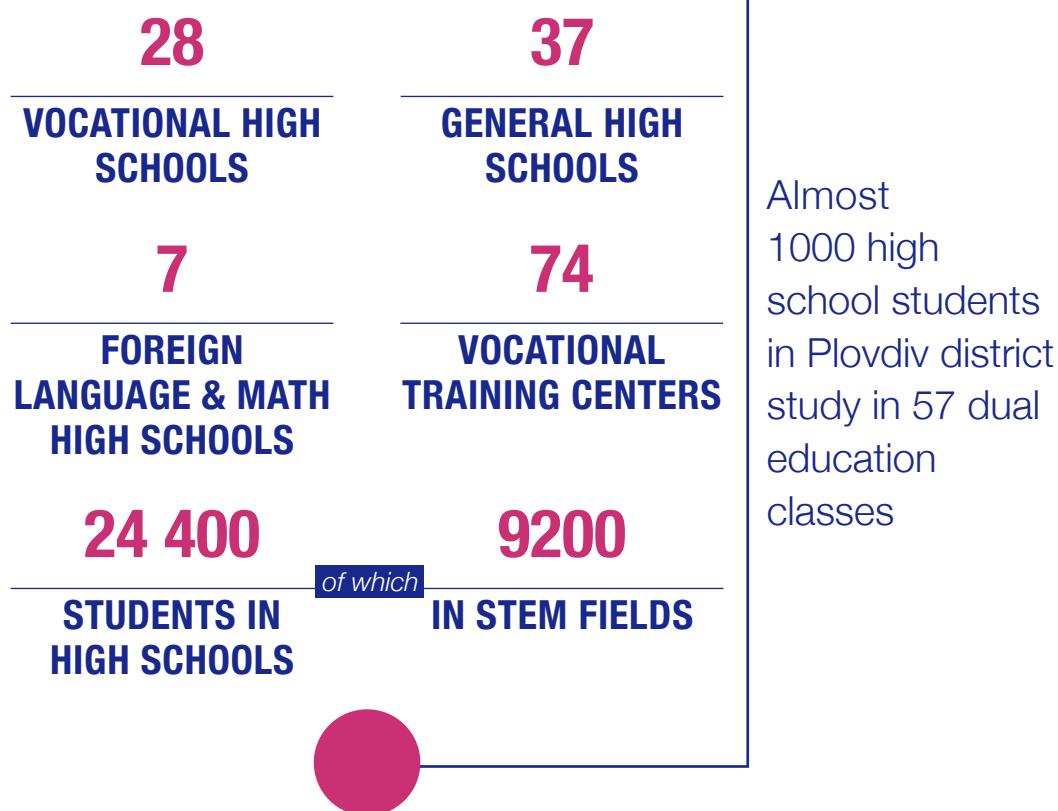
28

VOCATIONAL HIGH SCHOOLS

37

GENERAL HIGH SCHOOLS

7

FOREIGN LANGUAGE & MATH HIGH SCHOOLS

74

VOCATIONAL TRAINING CENTERS

24 400

STUDENTS IN HIGH SCHOOLS

of which

9200

IN STEM FIELDS

Almost 1000 high school students in Plovdiv district study in 57 dual education classes